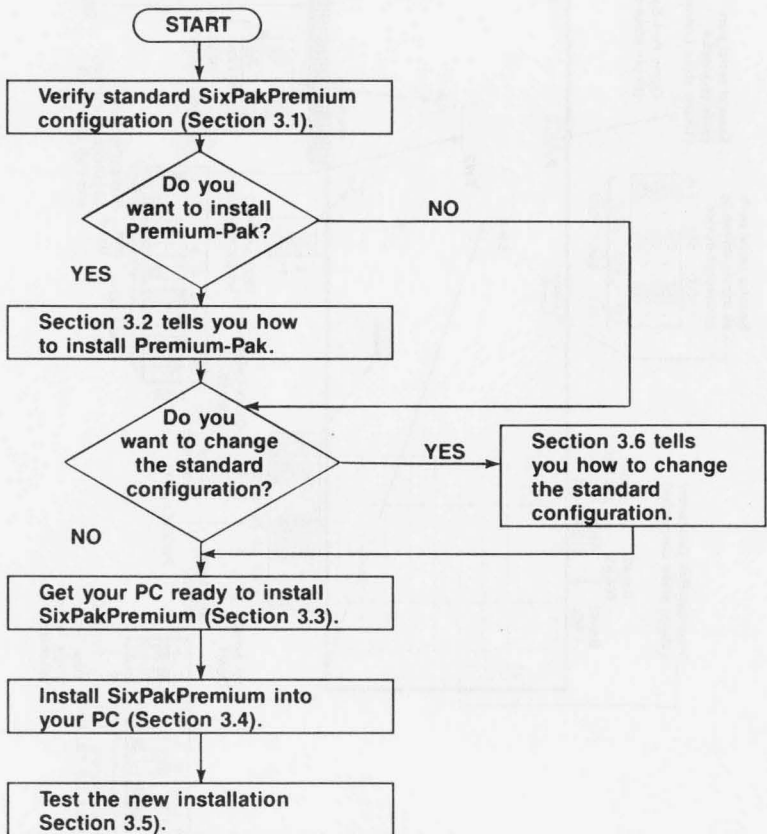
START

Verify standard SixPakPremium configuration (Section 3.1).

Do you want to install Premium-Pak?

NO

YES

Section 3.2 tells you how to install Premium-Pak.

Do you want to change the standard configuration?

YES

Section 3.6 tells you how to change the standard configuration.

NO

Get your PC ready to install SixPakPremium (Section 3.3).

Install SixPakPremium into your PC (Section 3.4).

Test the new installation Section 3.5).